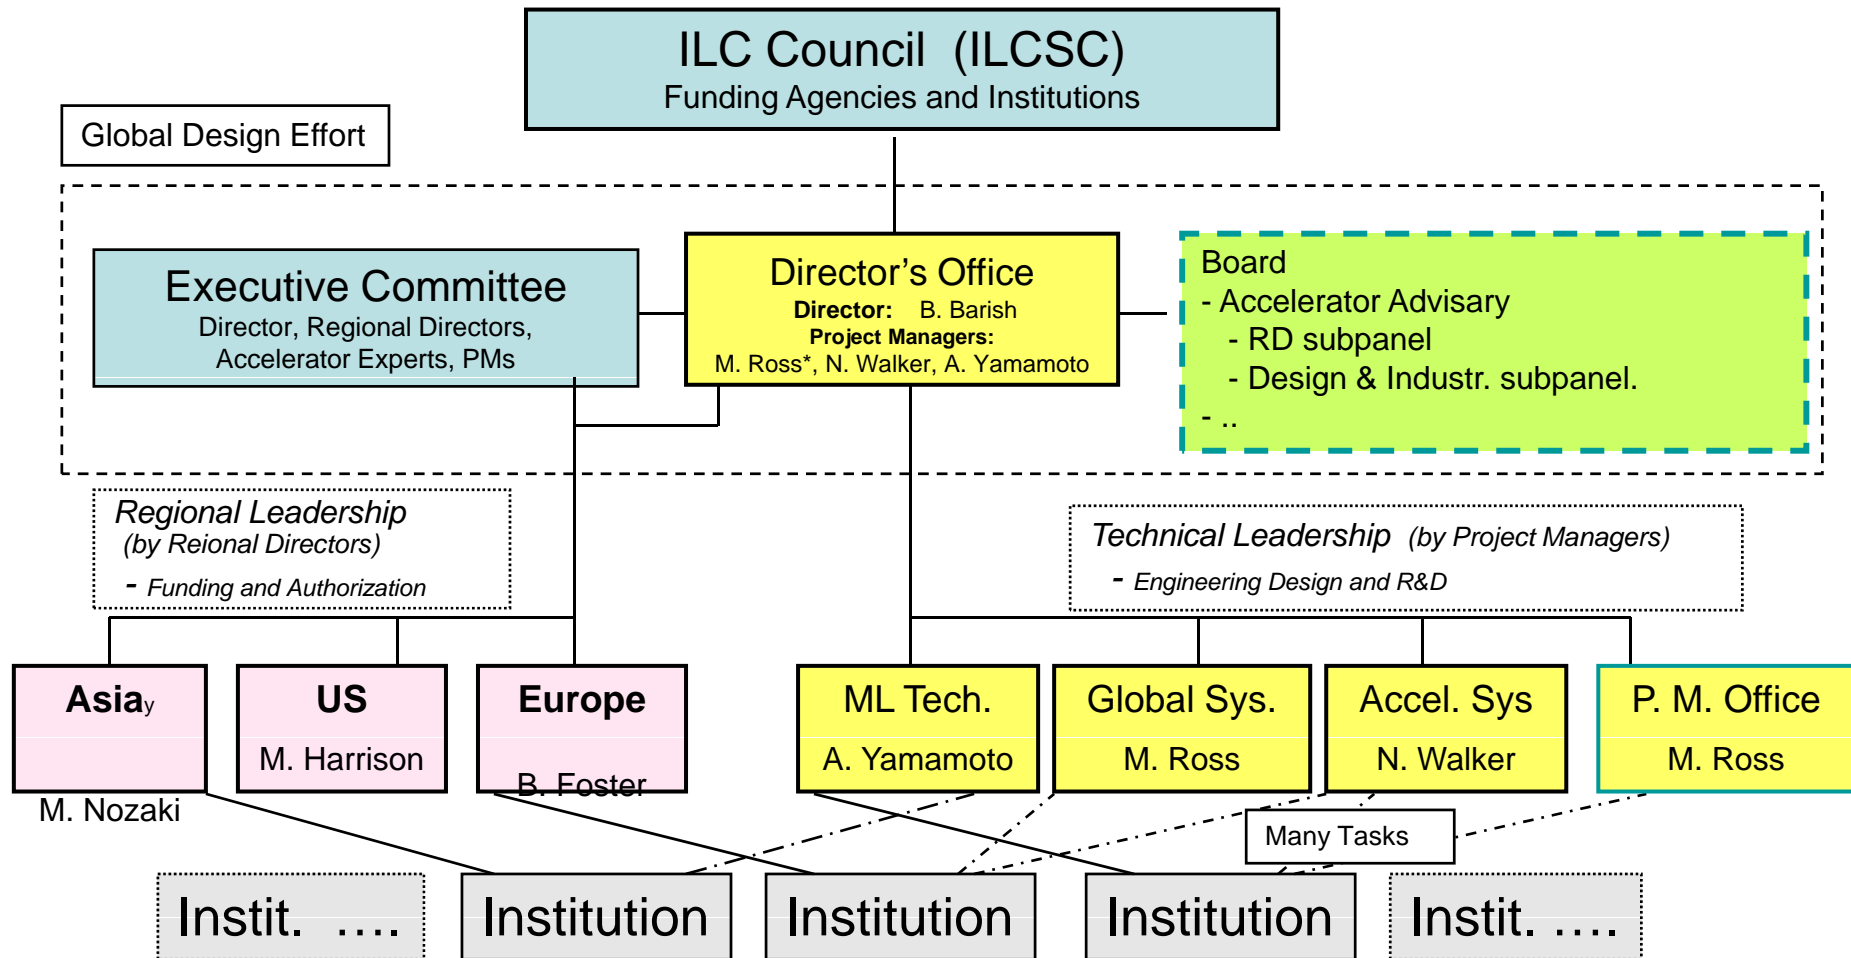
ILC Council (ILCSC)
Funding Agencies and Institutions

Global Design Effort

Executive Committee
Director, Regional Directors, Accelerator Experts, PMs

Director's Office
Director: B. Barish
Project Managers:
M. Ross*, N. Walker, A. Yamamoto

Board
- Accelerator Advisary
- RD subpanel
- Design & Industr. subpanel.
- ..

Regional Leadership
(by Reional Directors)
- Funding and Authorization

Technical Leadership (by Project Managers)
- Engineering Design and R&D

Asiay
M. Nozaki

US
M. Harrison

Europe
B. Foster

ML Tech.
A. Yamamoto

Global Sys.
M. Ross

Accel. Sys
N. Walker

P. M. Office
M. Ross

Many Tasks

Instit. ….

Institution

Institution

Institution

Instit. ….